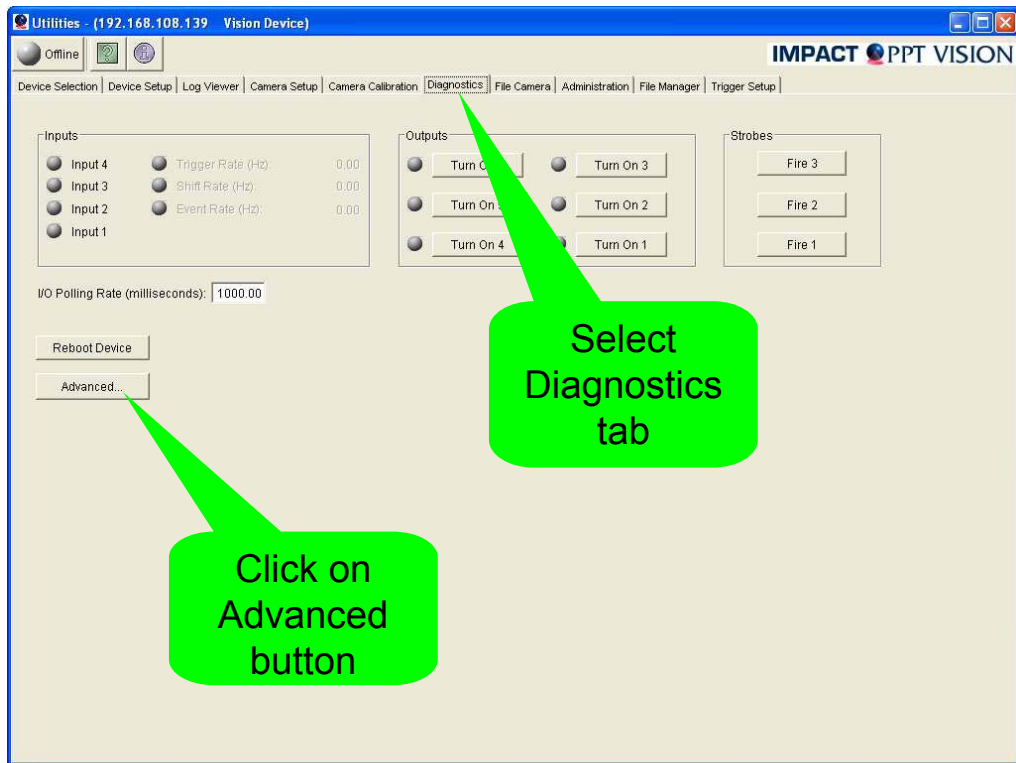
Utilities - (192.168.108.139 Vision Device)

Offline

IMPACT PPT VISION

Device Selection | Device Setup | Log Viewer | Camera Setup | Camera Calibration | Diagnostics | File Camera | Administration | File Manager | Trigger Setup

Inputs

Input 4
Input 3
Input 2
Input 1

Trigger Rate (Hz): 0.00
Shift Rate (Hz): 0.00
Event Rate (Hz): 0.00

Outputs

Turn O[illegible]
Turn On 3
Turn On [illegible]
Turn On 2
Turn On 4
Turn On 1

Strobes

Fire 3
Fire 2
Fire 1

I/O Polling Rate (milliseconds): 1000.00

Reboot Device

Advanced...

Select Diagnostics tab

Click on Advanced button